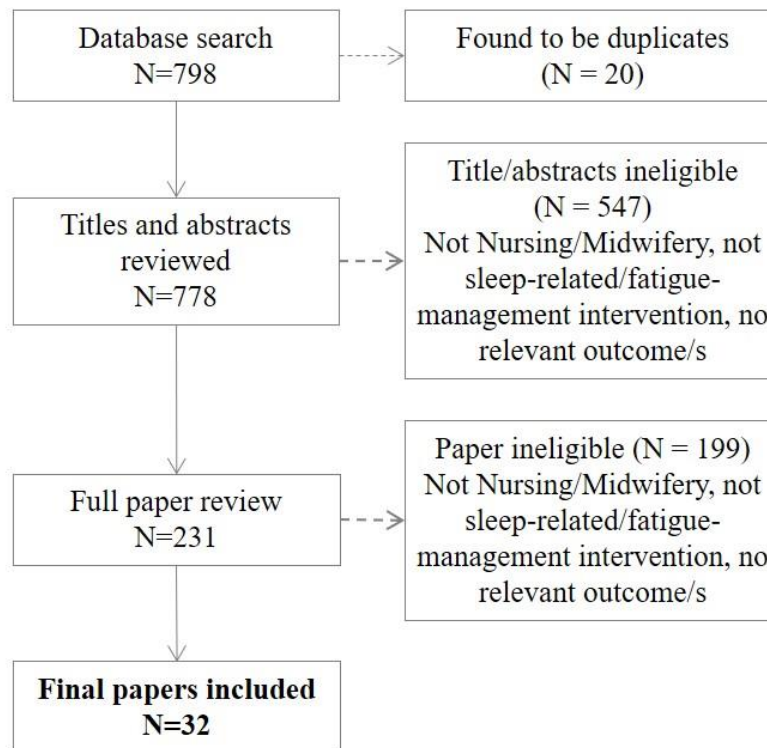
Database search
N=798

Found to be duplicates
(N = 20)

Titles and abstracts reviewed
N=778

Title/abstracts ineligible
(N = 547)
Not Nursing/Midwifery, not sleep-related/fatigue-management intervention, no relevant outcome/s

Full paper review
N=231

Paper ineligible (N = 199)
Not Nursing/Midwifery, not sleep-related/fatigue-management intervention, no relevant outcome/s

**Final papers included**
**N=32**